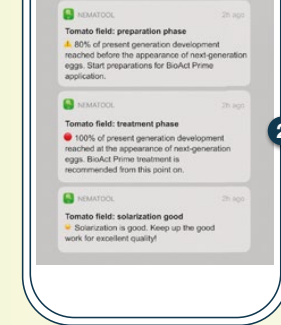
NEMATOOL 2h ago

Tomato field: preparation phase

⚠ 80% of present generation development reached before the appearance of next-generation eggs. Start preparations for BioAct Prime application.

NEMATOOL 2h ago

Tomato field: treatment phase

100% of present generation development reached at the appearance of next-generation eggs. BioAct Prime treatment is recommended from this point on.

2

NEMATOOL 2h ago

Tomato field: solarization good

Solarization is good. Keep up the good work for excellent quality!